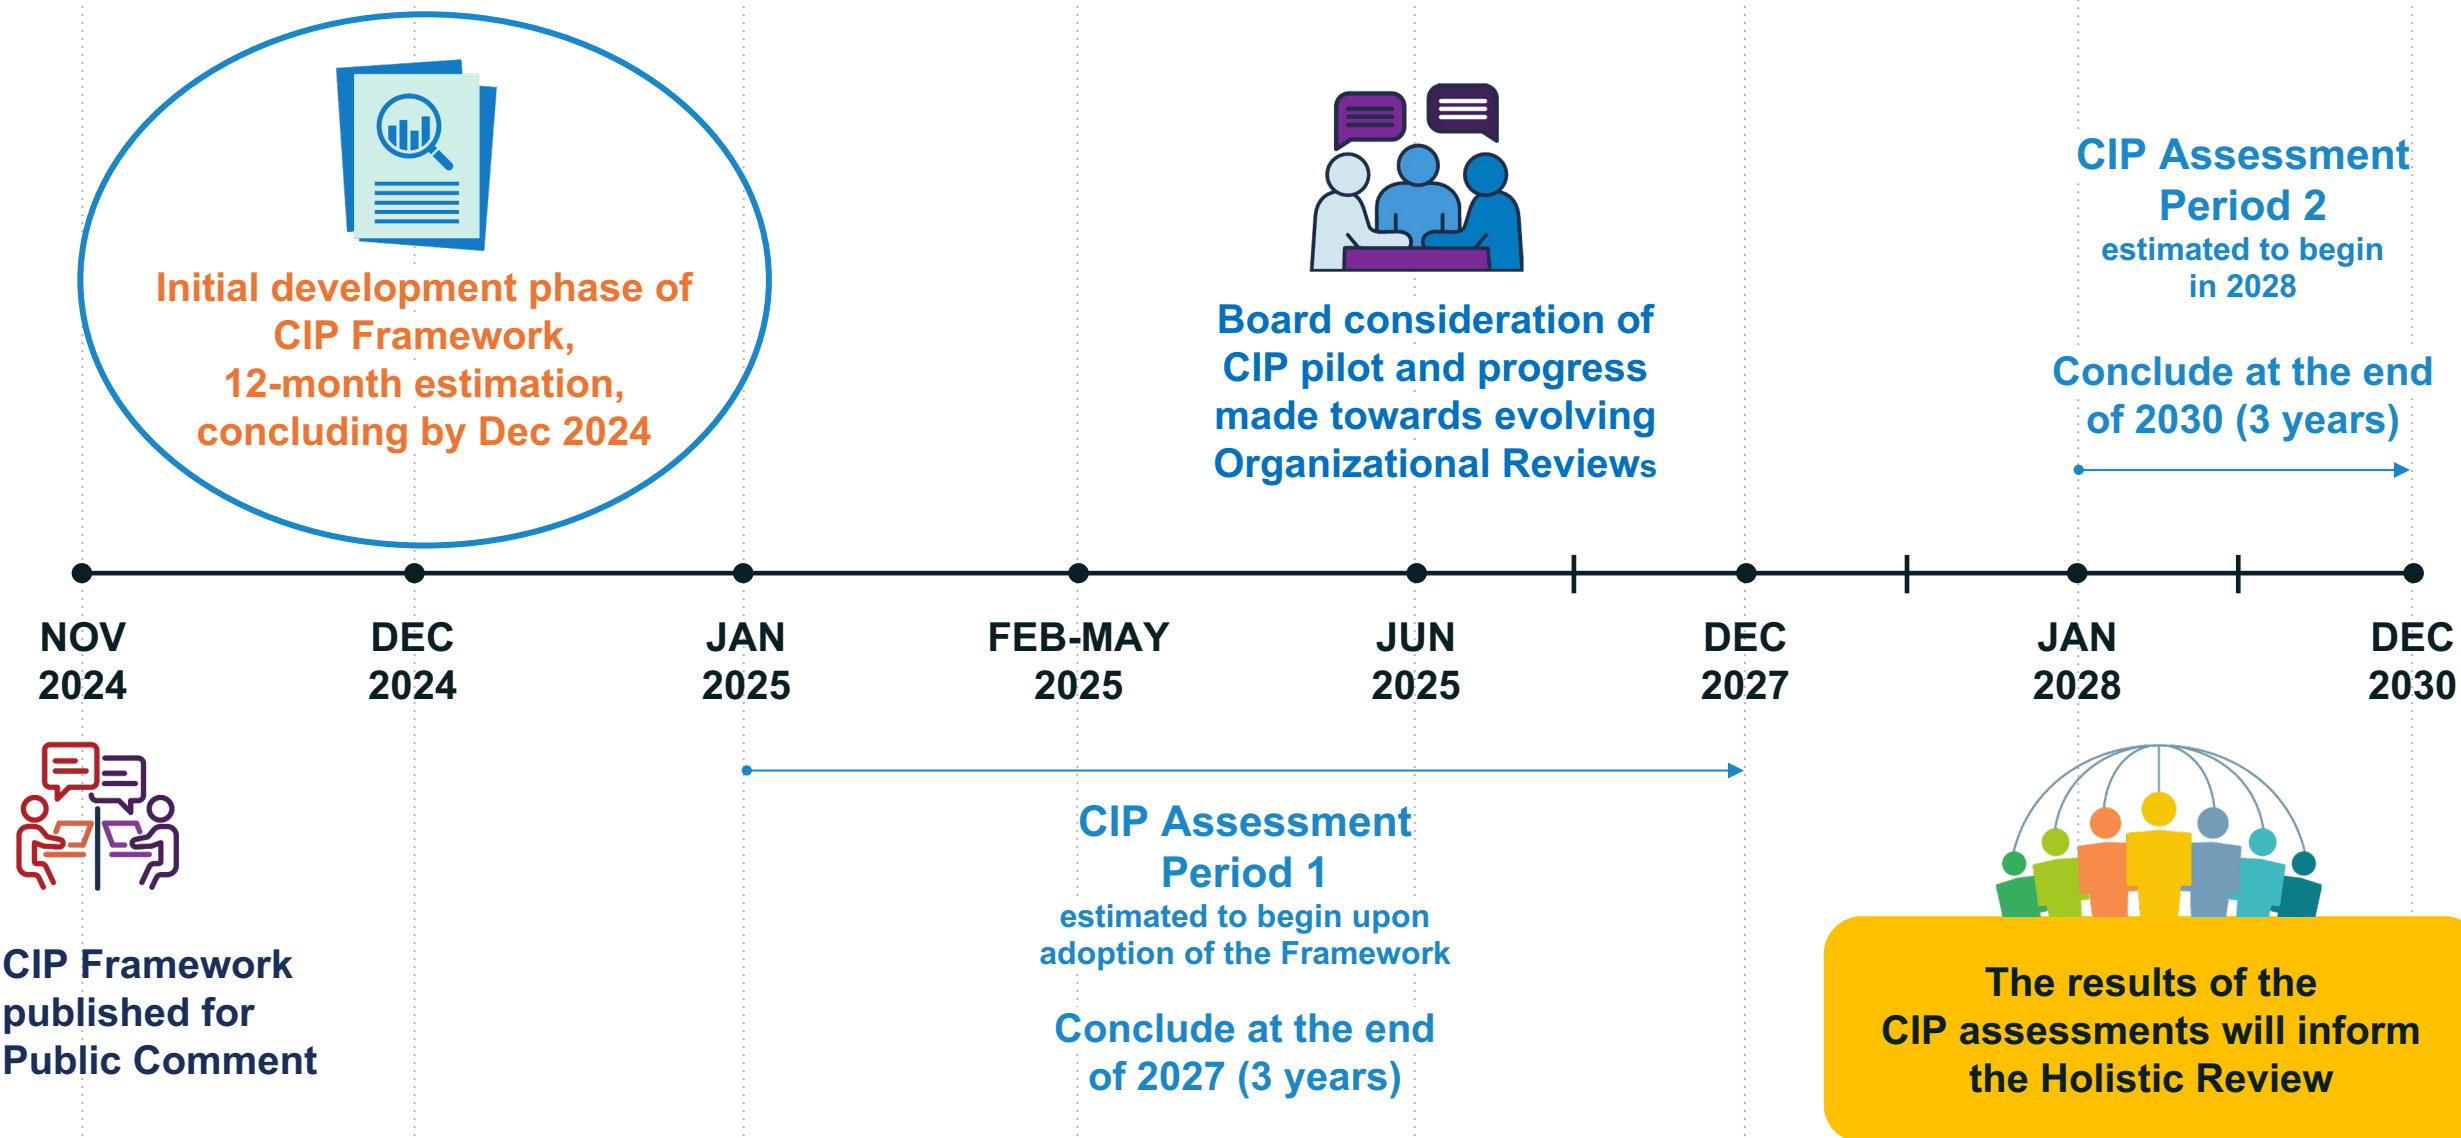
Initial development phase of CIP Framework, 12-month estimation, concluding by Dec 2024

Board consideration of CIP pilot and progress made towards evolving Organizational Reviews

CIP Assessment Period 2
estimated to begin in 2028

Conclude at the end of 2030 (3 years)

NOV 2024

DEC 2024

JAN 2025

FEB-MAY 2025

JUN 2025

DEC 2027

JAN 2028

DEC 2030

CIP Framework published for Public Comment

CIP Assessment Period 1
estimated to begin upon adoption of the Framework

Conclude at the end of 2027 (3 years)

The results of the CIP assessments will inform the Holistic Review